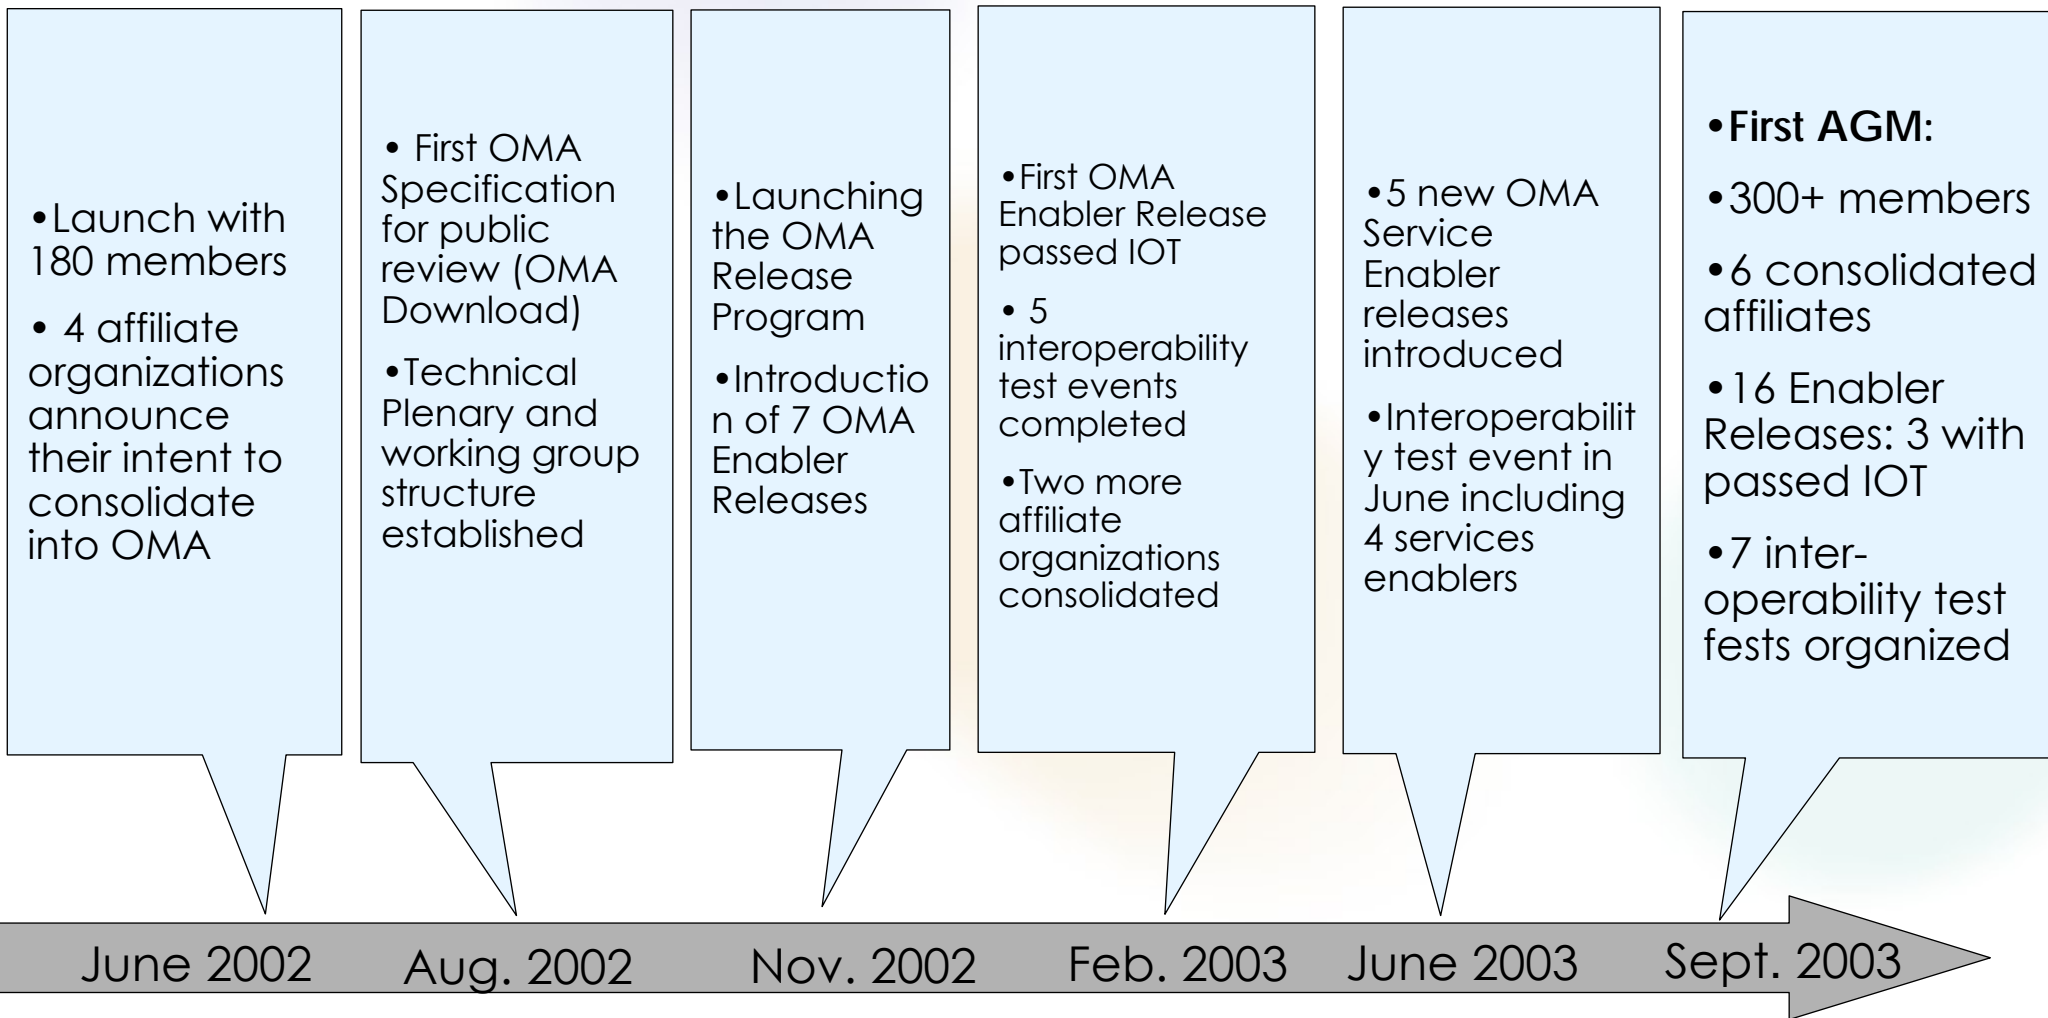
•Launch with 180 members

• 4 affiliate organizations announce their intent to consolidate into OMA

• First OMA Specification for public review (OMA Download)

•Technical Plenary and working group structure established

•Launching the OMA Release Program

•Introduction of 7 OMA Enabler Releases

•First OMA Enabler Release passed IOT

• 5 interoperability test events completed

•Two more affiliate organizations consolidated

•5 new OMA Service Enabler releases introduced

•Interoperability test event in June including 4 services enablers

•**First AGM:**

•300+ members

•6 consolidated affiliates

•16 Enabler Releases: 3 with passed IOT

•7 inter-operability test fests organized

June 2002 Aug. 2002 Nov. 2002 Feb. 2003 June 2003 Sept. 2003